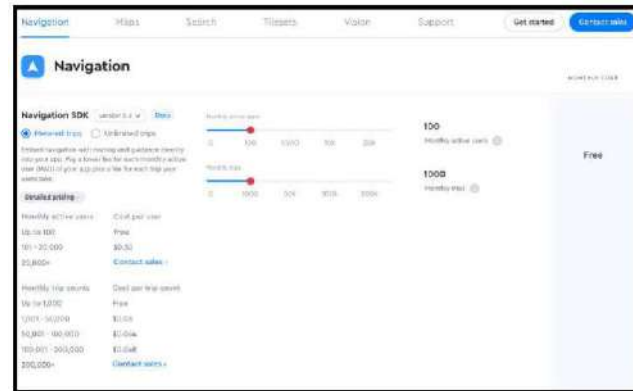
Navigation Maps Search Tilesets Vision Support Get started Contact sales

Navigation

MONTHLY COST

Navigation SDK version 2.x Docs

Metered trips Unlimited trips

Embed navigation with routing and guidance directly into your app. Pay a lower fee for each monthly active user (MAU) of your app plus a fee for each trip your users take.

Detailed pricing

| Monthly active users | Cost per user |
|---|---|
| Up to 100 | Free |
| 101 - 20,000 | $0.50 |
| 20,000+ | Contact sales › |

| Monthly trip counts | Cost per trip count |
|---|---|
| Up to 1,000 | Free |
| 1,001 - 50,000 | $0.08 |
| 50,001 - 100,000 | $0.06 |
| 100,001 - 200,000 | $0.045 |
| 200,000+ | Contact sales › |

Monthly active users

0 100 1000 10K 20K

Monthly trips

0 1000 50K 100K 200K

100
Monthly active users

1000
Monthly trips

Free